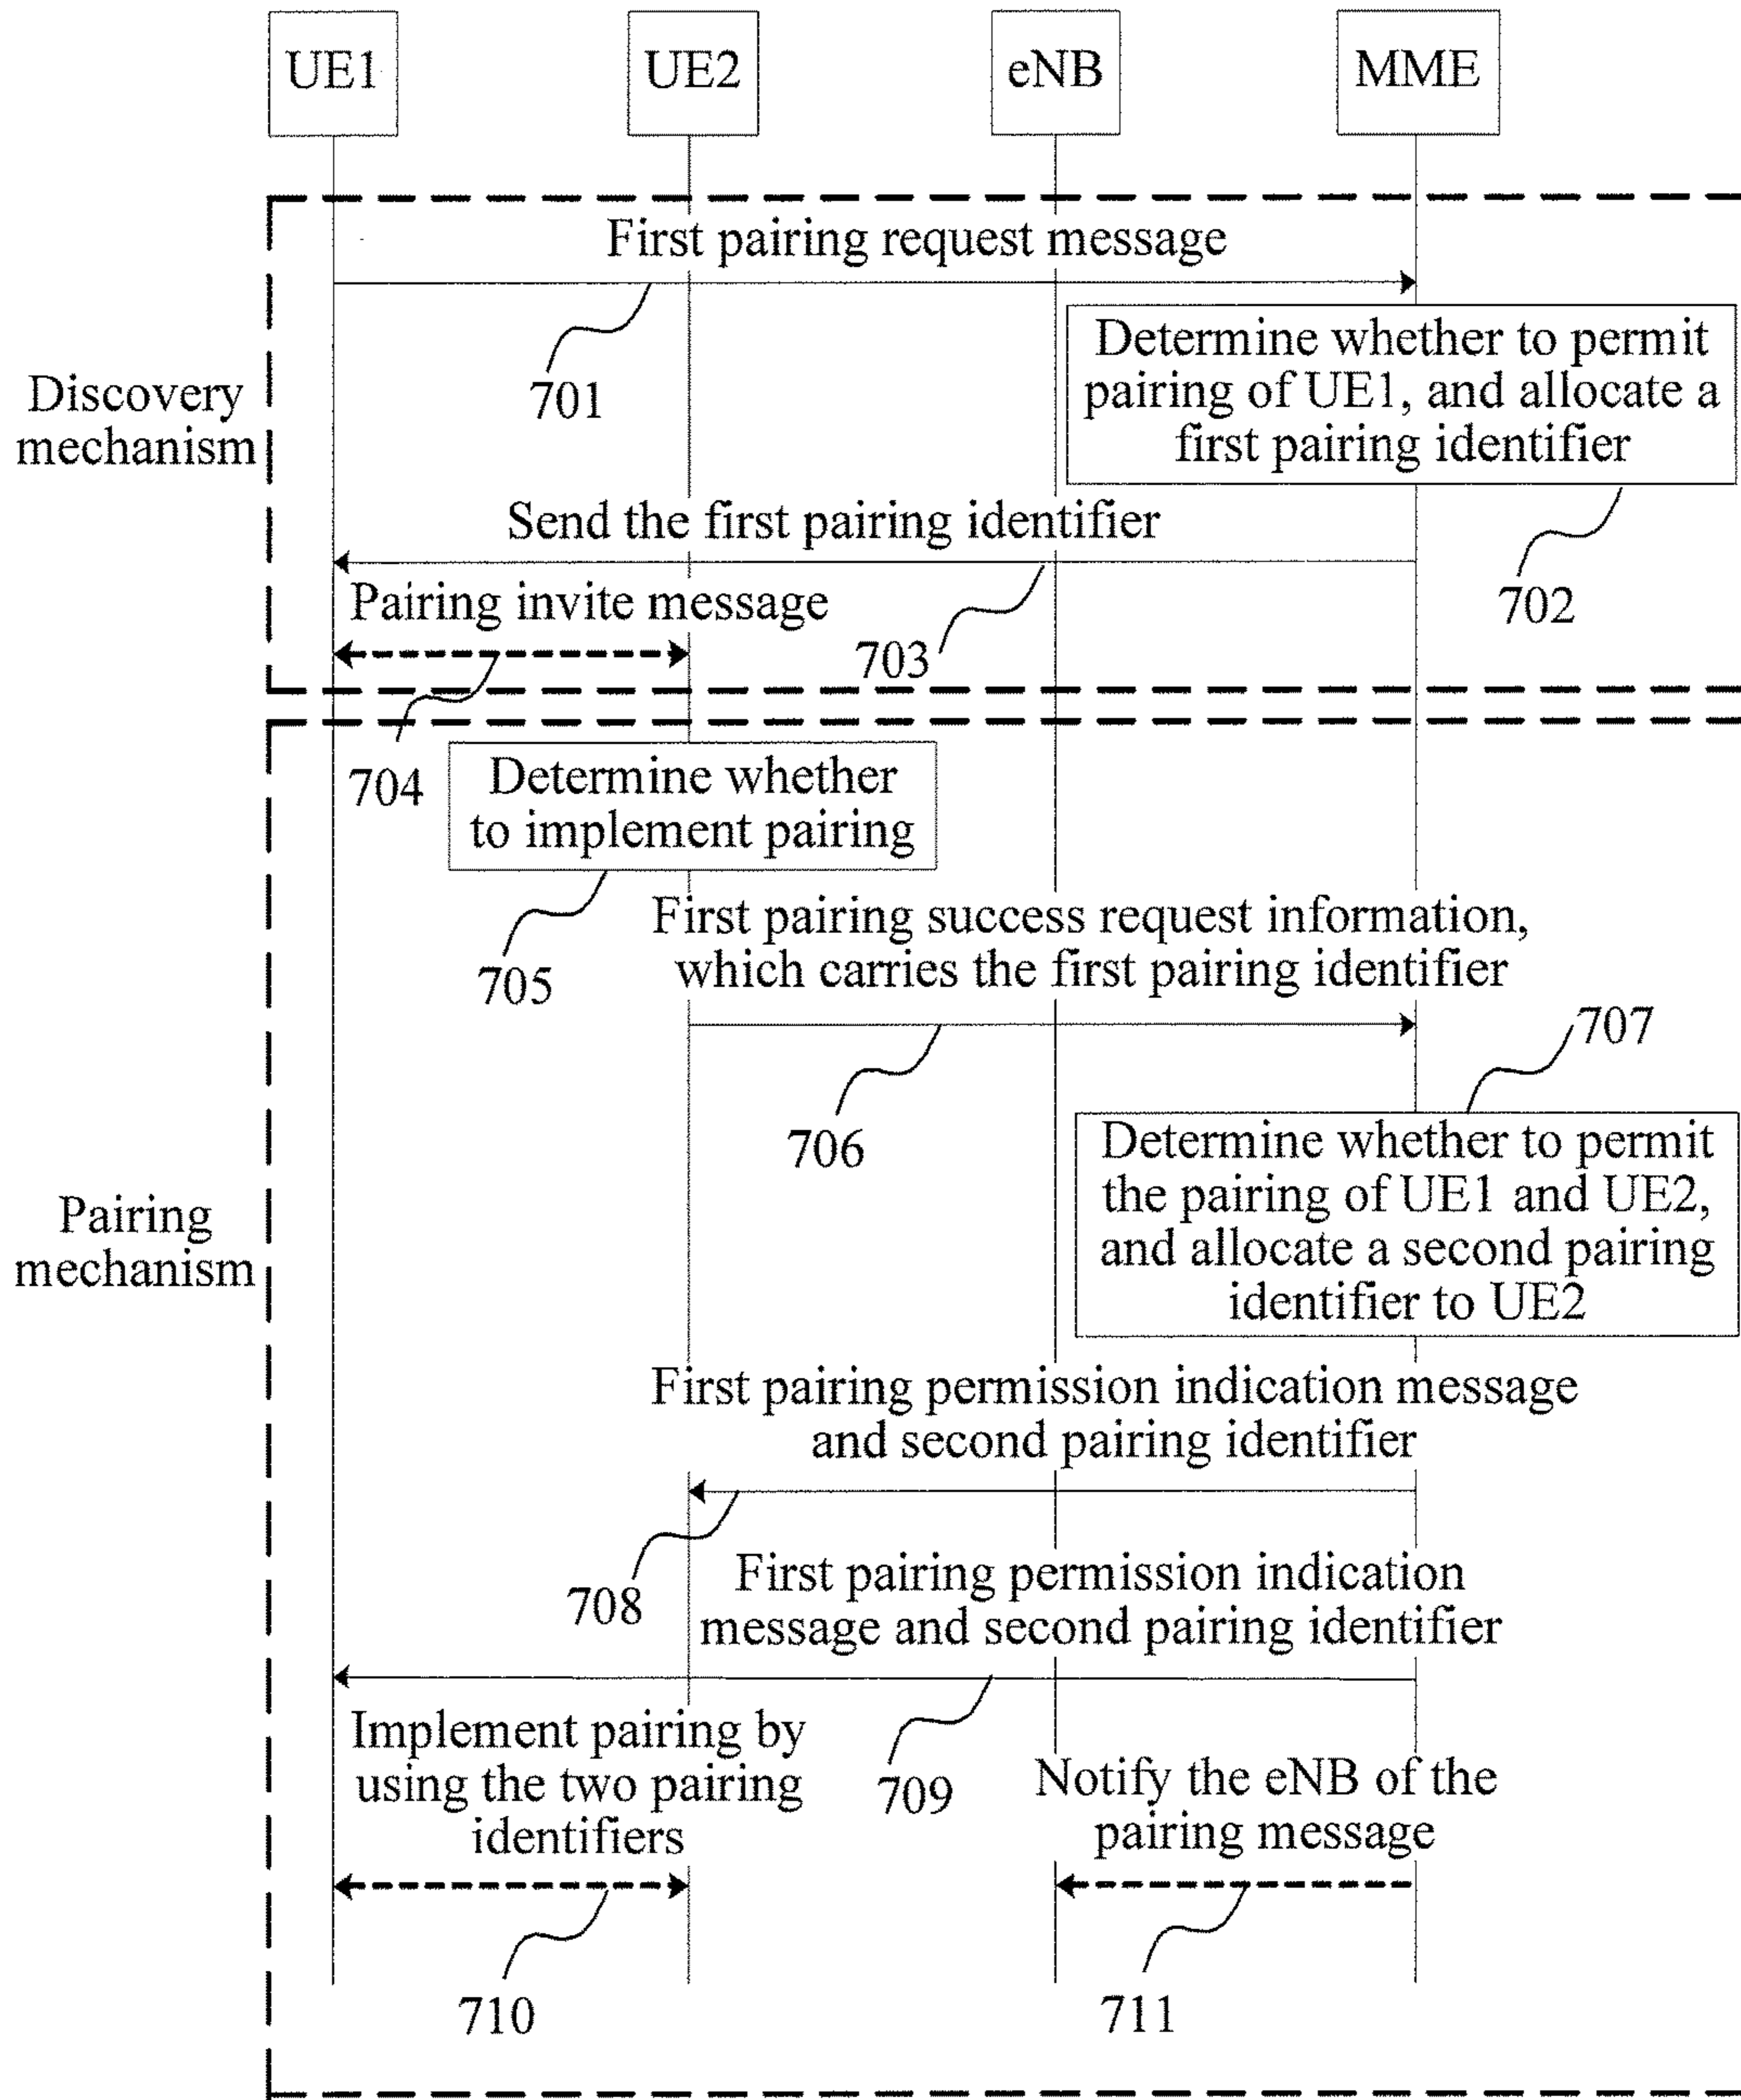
UE1
UE2
eNB
MME

Discovery mechanism

First pairing request message

701

Determine whether to permit pairing of UE1, and allocate a first pairing identifier

Send the first pairing identifier

702

Pairing invite message

703

704

Pairing mechanism

Determine whether to implement pairing

705

First pairing success request information, which carries the first pairing identifier

707

706

Determine whether to permit the pairing of UE1 and UE2, and allocate a second pairing identifier to UE2

First pairing permission indication message and second pairing identifier

708

First pairing permission indication message and second pairing identifier

Implement pairing by using the two pairing identifiers

709

Notify the eNB of the pairing message

710

711